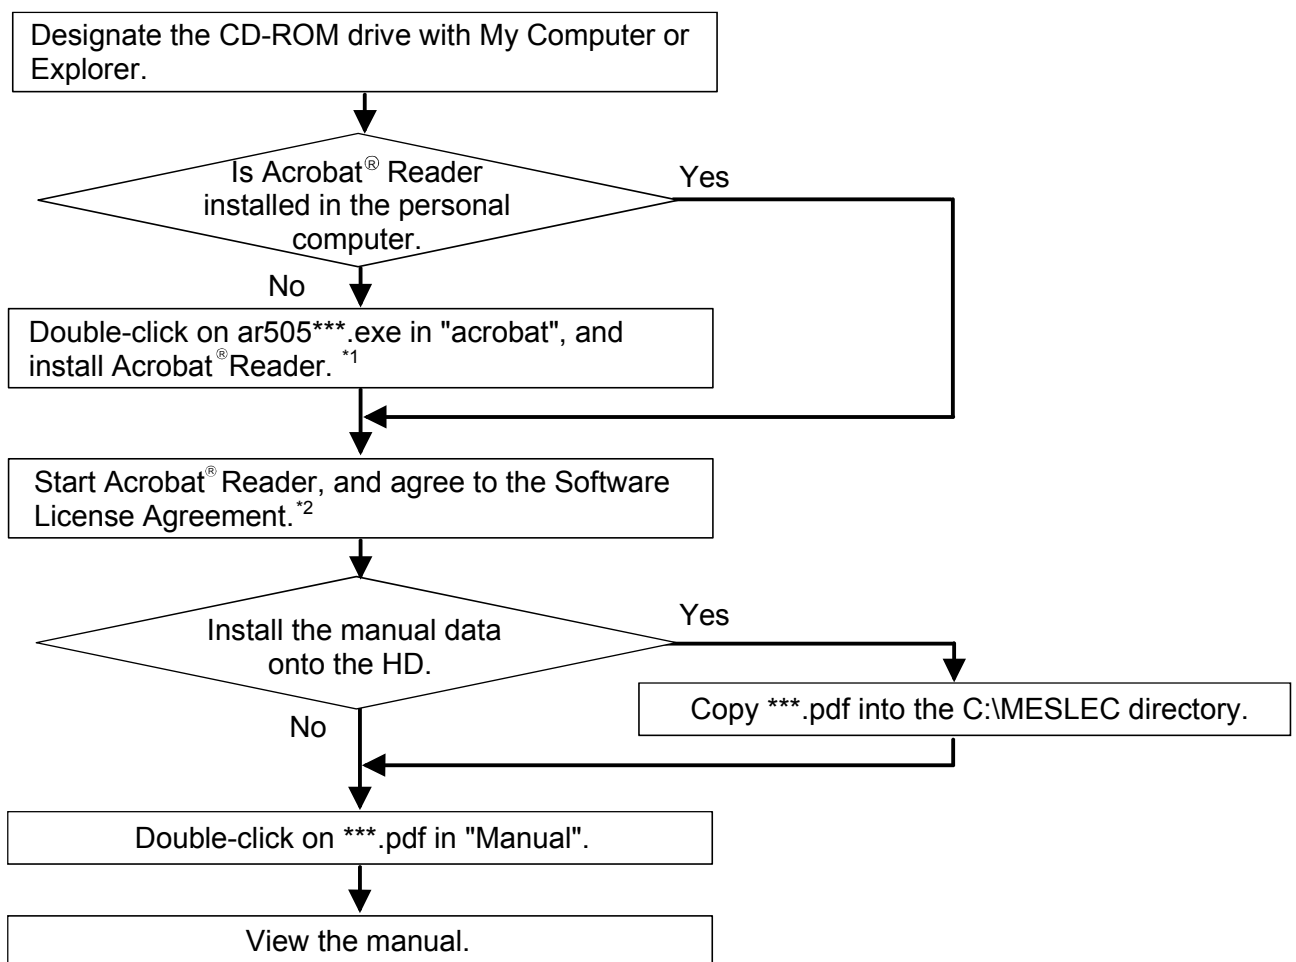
Designate the CD-ROM drive with My Computer or Explorer.

Is Acrobat® Reader installed in the personal computer.

Yes

No

Double-click on ar505***.exe in "acrobat", and install Acrobat® Reader. $^{*1}$

Start Acrobat® Reader, and agree to the Software License Agreement. $^{*2}$

Install the manual data onto the HD.

Yes

Copy ***.pdf into the C:\MESLEC directory.

No

Double-click on ***.pdf in "Manual".

View the manual.